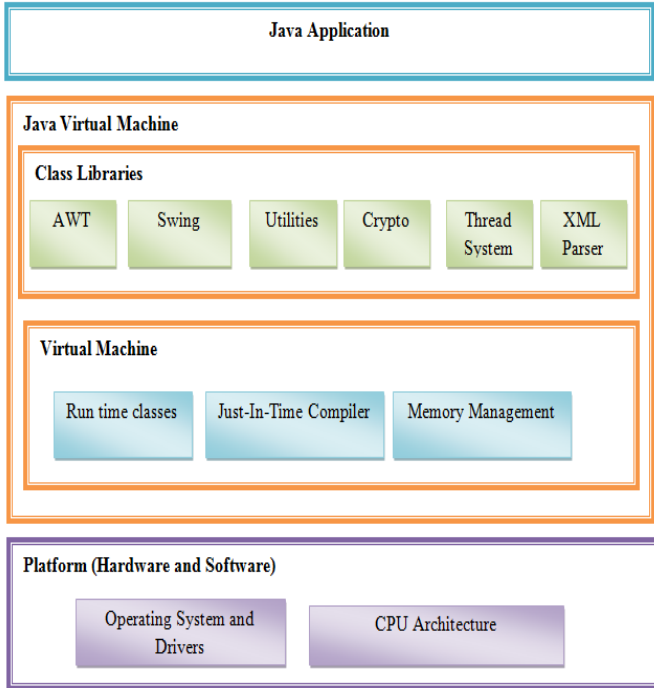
Java Application

Java Virtual Machine

Class Libraries

AWT

Swing

Utilities

Crypto

Thread System

XML Parser

Virtual Machine

Run time classes

Just-In-Time Compiler

Memory Management

Platform (Hardware and Software)

Operating System and Drivers

CPU Architecture